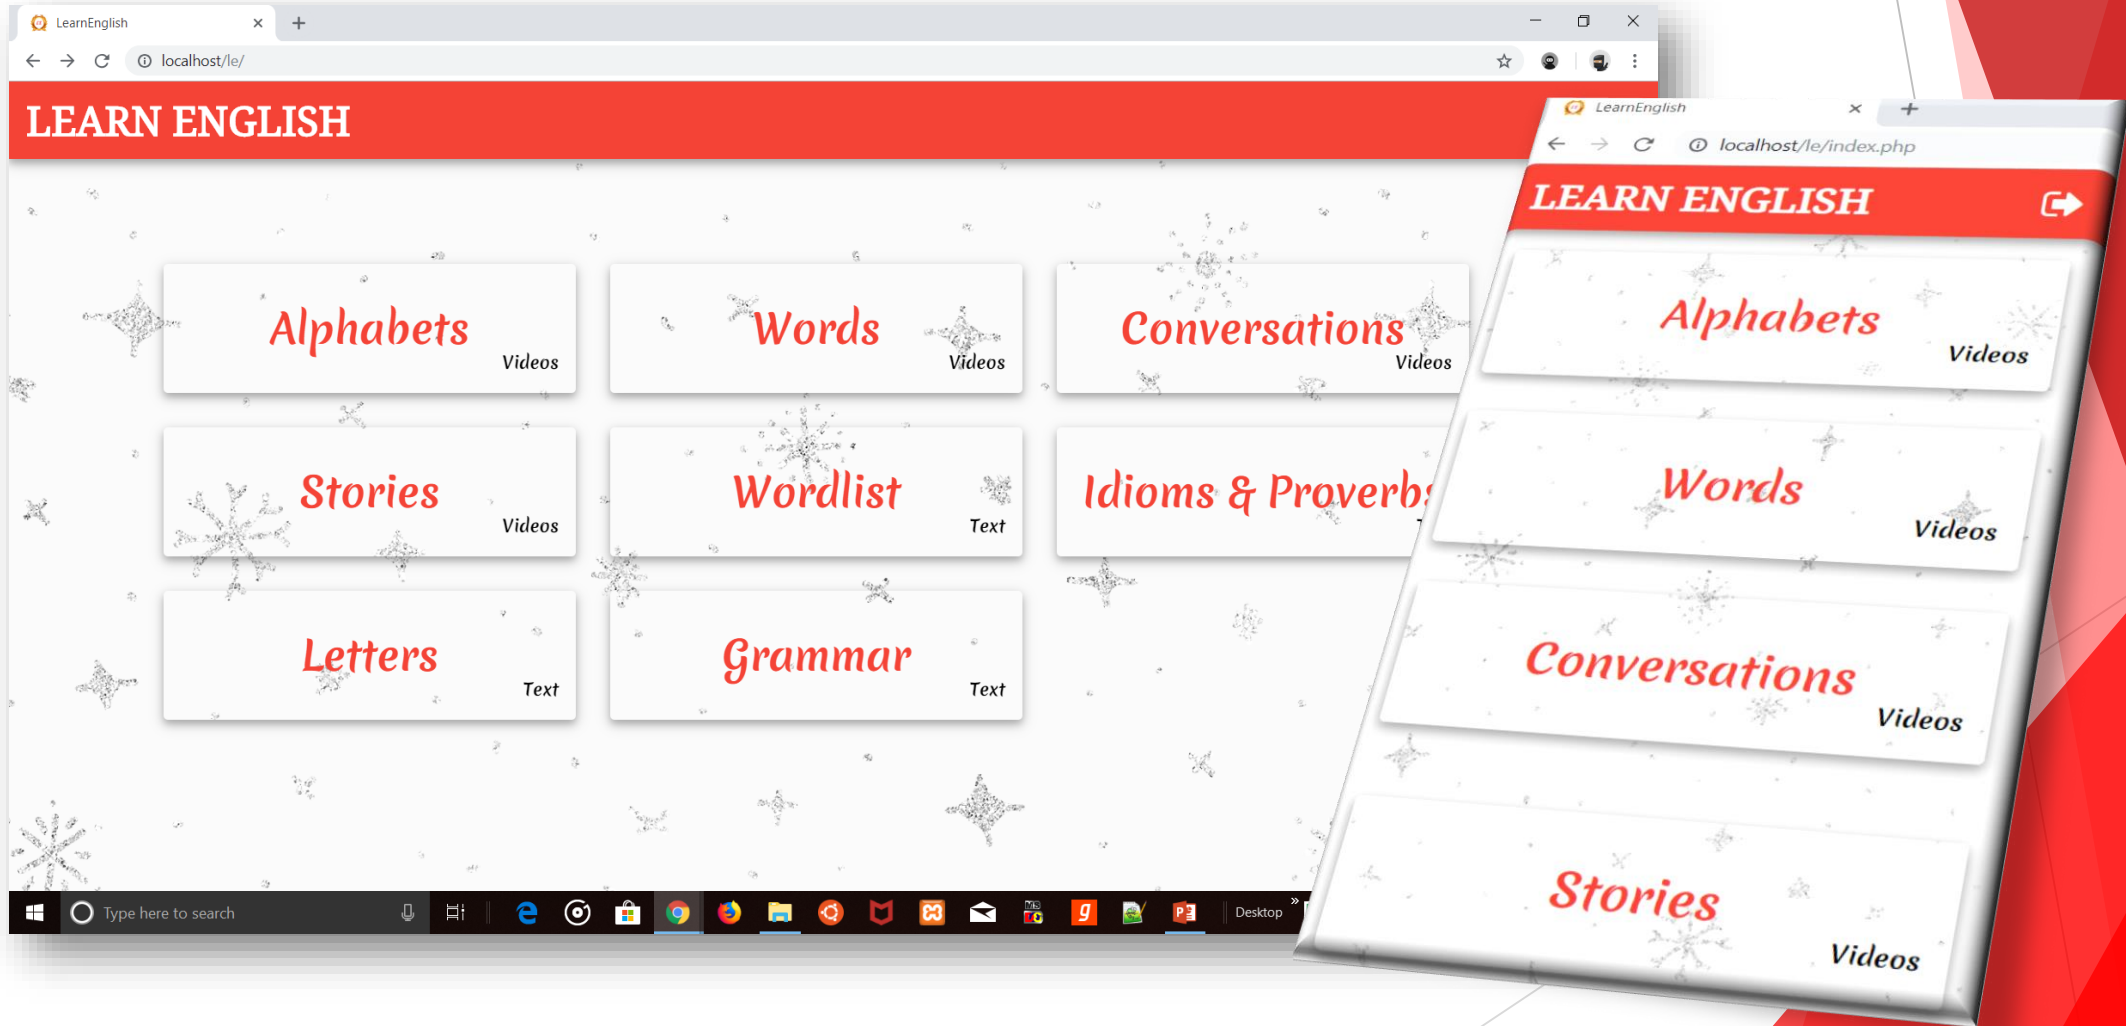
LearnEnglish

localhost/le/

LEARN ENGLISH

Alphabets
Videos

Words
Videos

Conversations
Videos

Stories
Videos

Wordlist
Text

Idioms & Proverb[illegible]

Letters
Text

Grammar
Text

Type here to search

Desktop

LearnEnglish

localhost/le/index.php

LEARN ENGLISH

Alphabets
Videos

Words
Videos

Conversations
Videos

Stories
Videos